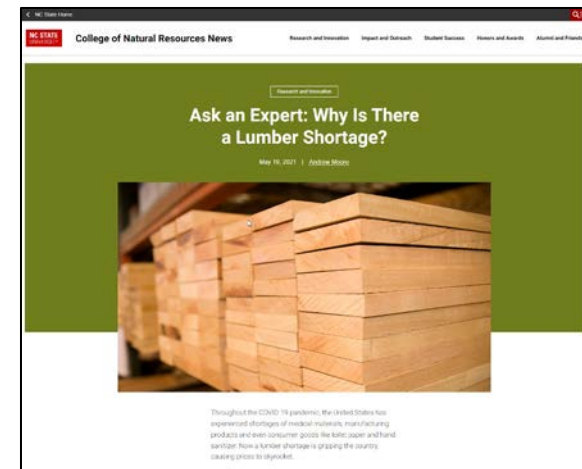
NC State Home

NC STATE UNIVERSITY

College of Natural Resources News

Research and Innovation Impact and Outreach Student Success Honors and Awards Alumni and Friends

Research and Innovation

Ask an Expert: Why Is There a Lumber Shortage?

May 19, 2021 | Andrew Moore

Throughout the COVID-19 pandemic, the United States has experienced shortages of medical materials, manufacturing products and even consumer goods like toilet paper and hand sanitizer. Now a lumber shortage is gripping the country, causing prices to skyrocket.